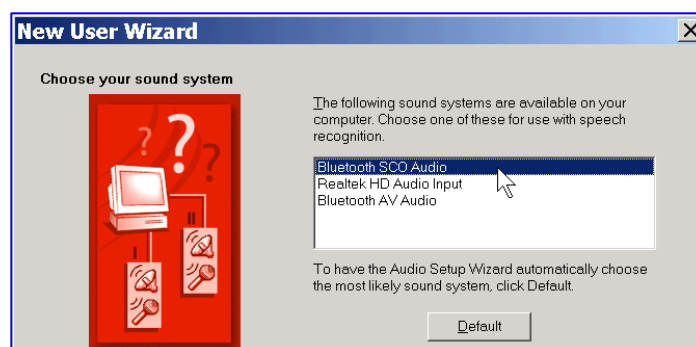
New User Wizard

Choose your sound system

The following sound systems are available on your computer. Choose one of these for use with speech recognition.

Bluetooth SCO Audio
Realtek HD Audio Input
Bluetooth AV Audio

To have the Audio Setup Wizard automatically choose the most likely sound system, click Default.

Default